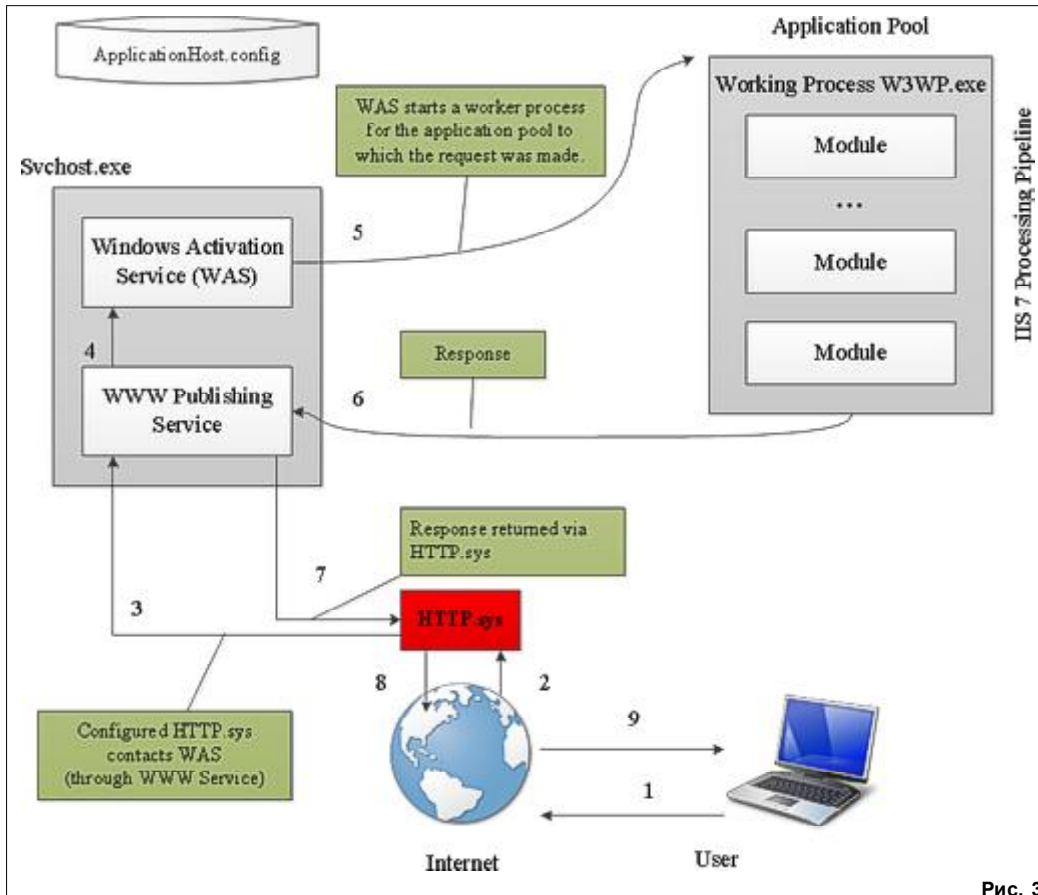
ApplicationHost.config

Application Pool

Working Process W3WP.exe

Module

...

Module

Module

IIS 7 Processing Pipeline

WAS starts a worker process for the application pool to which the request was made.

Svchost.exe

Windows Activation Service (WAS)

5

4

Response

WWW Publishing Service

6

Response returned via HTTP.sys

7

3

HTTP.sys

8

2

Configured HTTP.sys contacts WAS (through WWW Service)

9

1

Internet

User

Рис. 3